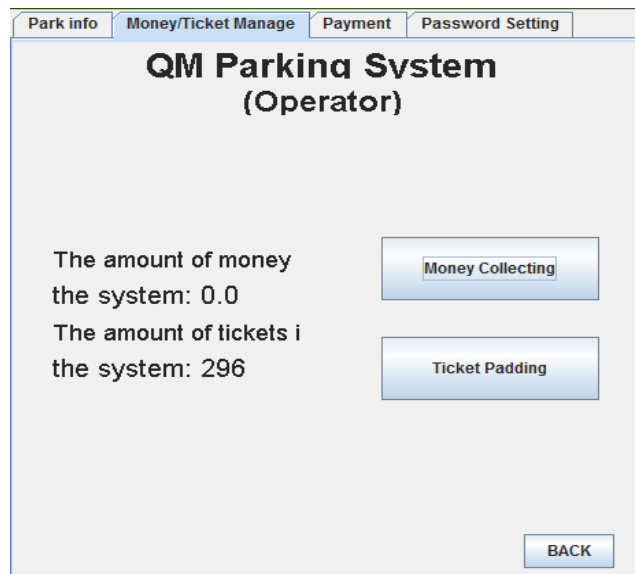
Park info | Money/Ticket Manage | Payment | Password Setting

QM Parking System
(Operator)

The amount of money the system: 0.0

Money Collecting

The amount of tickets i the system: 296

Ticket Padding

BACK